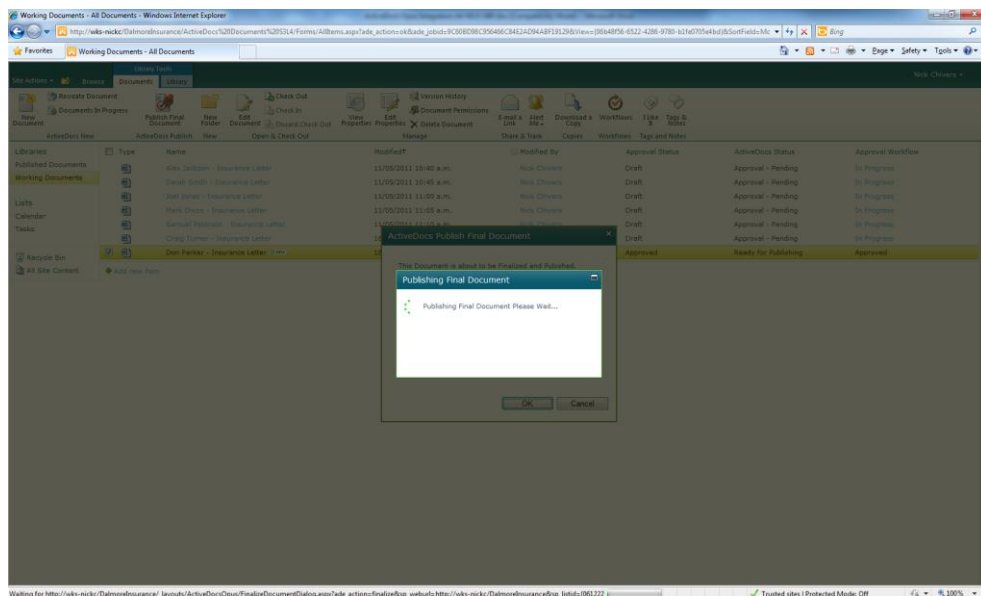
Working Documents - All Documents - Windows Internet Explorer

http://wks-nickc/DalmoreInsurance/ActiveDocs%20Documents%20S3L4/Forms/AllItems.aspx?ade_action=ok&ade_jobid=9C60BD98C956466C8452AD94A8F19129&View={96b48f56-6522-4286-9780-b1fa0705e4bd}&SortField=Mc

Bing

Favorites

Working Documents - All Documents

Page ▾ Safety ▾ Tools ▾

Library Tools

Site Actions ▾ Browse Documents Library

Nick Chivers ▾

Reassemble Document

Documents In Progress

New Document

ActiveDocs New

Publish Final Document

ActiveDocs Publish

New Folder

New

Edit Document

Check Out

Check In

Discard Check Out

Open & Check Out

View Properties

Edit Properties

Version History

Document Permissions

Delete Document

Manage

E-mail a Link

Alert Me

Share & Track

Download a Copy

Copies

Workflows

Workflows

I Like It

Tags & Notes

Tags and Notes

Libraries

Published Documents

Working Documents

Lists

Calendar

Tasks

Recycle Bin

All Site Content

| Type | Name | Modified | Modified By | Approval Status | ActiveDocs Status | Approval Workflow |
|---|---|---|---|---|---|---|
| | Alex Jackson - Insurance Letter | 11/05/2011 10:45 a.m. | Nick Chivers | Draft | Approval - Pending | In Progress |
| | Sarah Smith - Insurance Letter | 11/05/2011 10:45 a.m. | Nick Chivers | Draft | Approval - Pending | In Progress |
| | Joel Jones - Insurance Letter | 11/05/2011 11:00 a.m. | Nick Chivers | Draft | Approval - Pending | In Progress |
| | Mark Chase - Insurance Letter | 11/05/2011 11:02 a.m. | Nick Chivers | Draft | Approval - Pending | In Progress |
| | Samuel Robinson - Insurance Letter | | | Draft | Approval - Pending | In Progress |
| | Craig Turner - Insurance Letter | | | Draft | Approval - Pending | In Progress |
| | Dan Parker - Insurance Letter NEW | | | Approved | Ready for Publishing | Approved |

Add new item

ActiveDocs Publish Final Document

This Document is about to be Finalized and Published.

Publishing Final Document

Publishing Final Document Please Wait...

OK

Cancel

Waiting for http://wks-nickc/DalmoreInsurance/_layouts/ActiveDocsOpus/FinalizeDocumentDialog.aspx?ade_action=finalize&sp_weburl=http://wks-nickc/DalmoreInsurance&sp_listid={061222

Trusted sites | Protected Mode: Off

100%